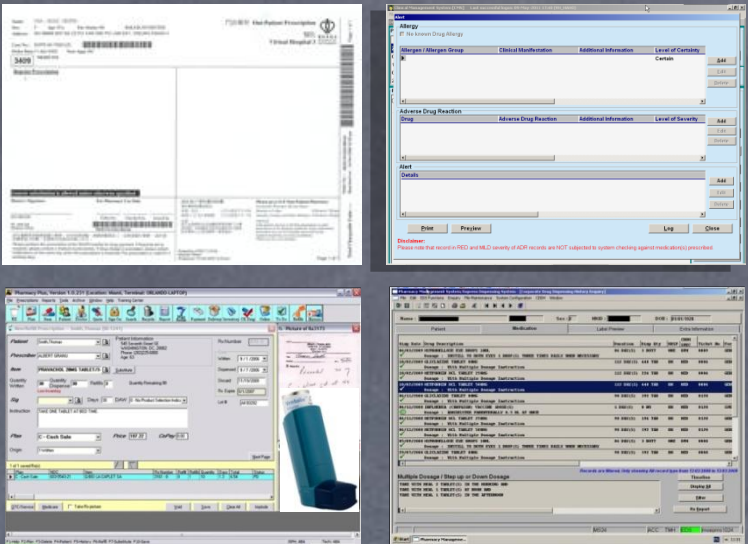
Out Patient Prescription

3409

Alert

Allergy

No known Drug Allergy

| Allergen / Allergen Group | Clinical Manifestation | Additional Information | Level of Certainty |
|---|---|---|---|
| | | | Certain |

Add
Edit
Delete

Adverse Drug Reaction

| Drug | Adverse Drug Reaction | Additional Information | Level of Severity |
|---|---|---|---|

Add
Edit
Delete

Alert

Details

Add
Edit
Delete

Print
Preview
Log
Close

Disclaimer:
Please note that record in RED and MILD severity of ADR records are NOT subjected to system checking against medication(s) prescribed.

Pharmacy Plus

Patient
Prescriber
Item
Quantity Written
Sig
Instruction
TAKE ONE TABLET AT BED TIME
Plan
Origin
Price
CoPay
Rx Number
Written
Dispensed
Rx Expire
Lot #
Picture of Rx
Next Page

Patient
Medication
Label Preview
Extra Information

Multiple Dosage / Step up or Down Dosage

Timeline
Display All
Filter
Rx Report

Start